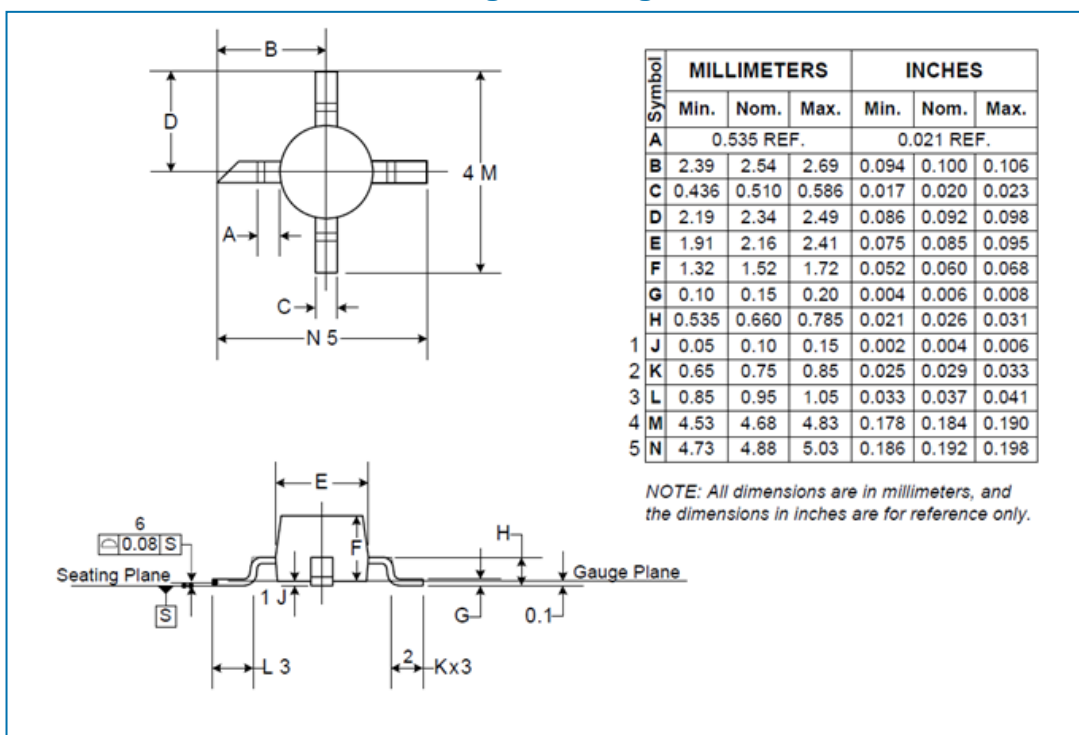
B

D

4 M

A

C

N 5

| Symbol | MILLIMETERS Min. | MILLIMETERS Nom. | MILLIMETERS Max. | INCHES Min. | INCHES Nom. | INCHES Max. |
|---|---|---|---|---|---|---|
| A | 0.535 REF. | | | 0.021 REF. | | |
| B | 2.39 | 2.54 | 2.69 | 0.094 | 0.100 | 0.106 |
| C | 0.436 | 0.510 | 0.586 | 0.017 | 0.020 | 0.023 |
| D | 2.19 | 2.34 | 2.49 | 0.086 | 0.092 | 0.098 |
| E | 1.91 | 2.16 | 2.41 | 0.075 | 0.085 | 0.095 |
| F | 1.32 | 1.52 | 1.72 | 0.052 | 0.060 | 0.068 |
| G | 0.10 | 0.15 | 0.20 | 0.004 | 0.006 | 0.008 |
| H | 0.535 | 0.660 | 0.785 | 0.021 | 0.026 | 0.031 |
| 1 J | 0.05 | 0.10 | 0.15 | 0.002 | 0.004 | 0.006 |
| 2 K | 0.65 | 0.75 | 0.85 | 0.025 | 0.029 | 0.033 |
| 3 L | 0.85 | 0.95 | 1.05 | 0.033 | 0.037 | 0.041 |
| 4 M | 4.53 | 4.68 | 4.83 | 0.178 | 0.184 | 0.190 |
| 5 N | 4.73 | 4.88 | 5.03 | 0.186 | 0.192 | 0.198 |

NOTE: All dimensions are in millimeters, and the dimensions in inches are for reference only.

E

6
0.08 S

H

F

Seating Plane

Gauge Plane

S

1 J

G

0.1

L 3

2

Kx3